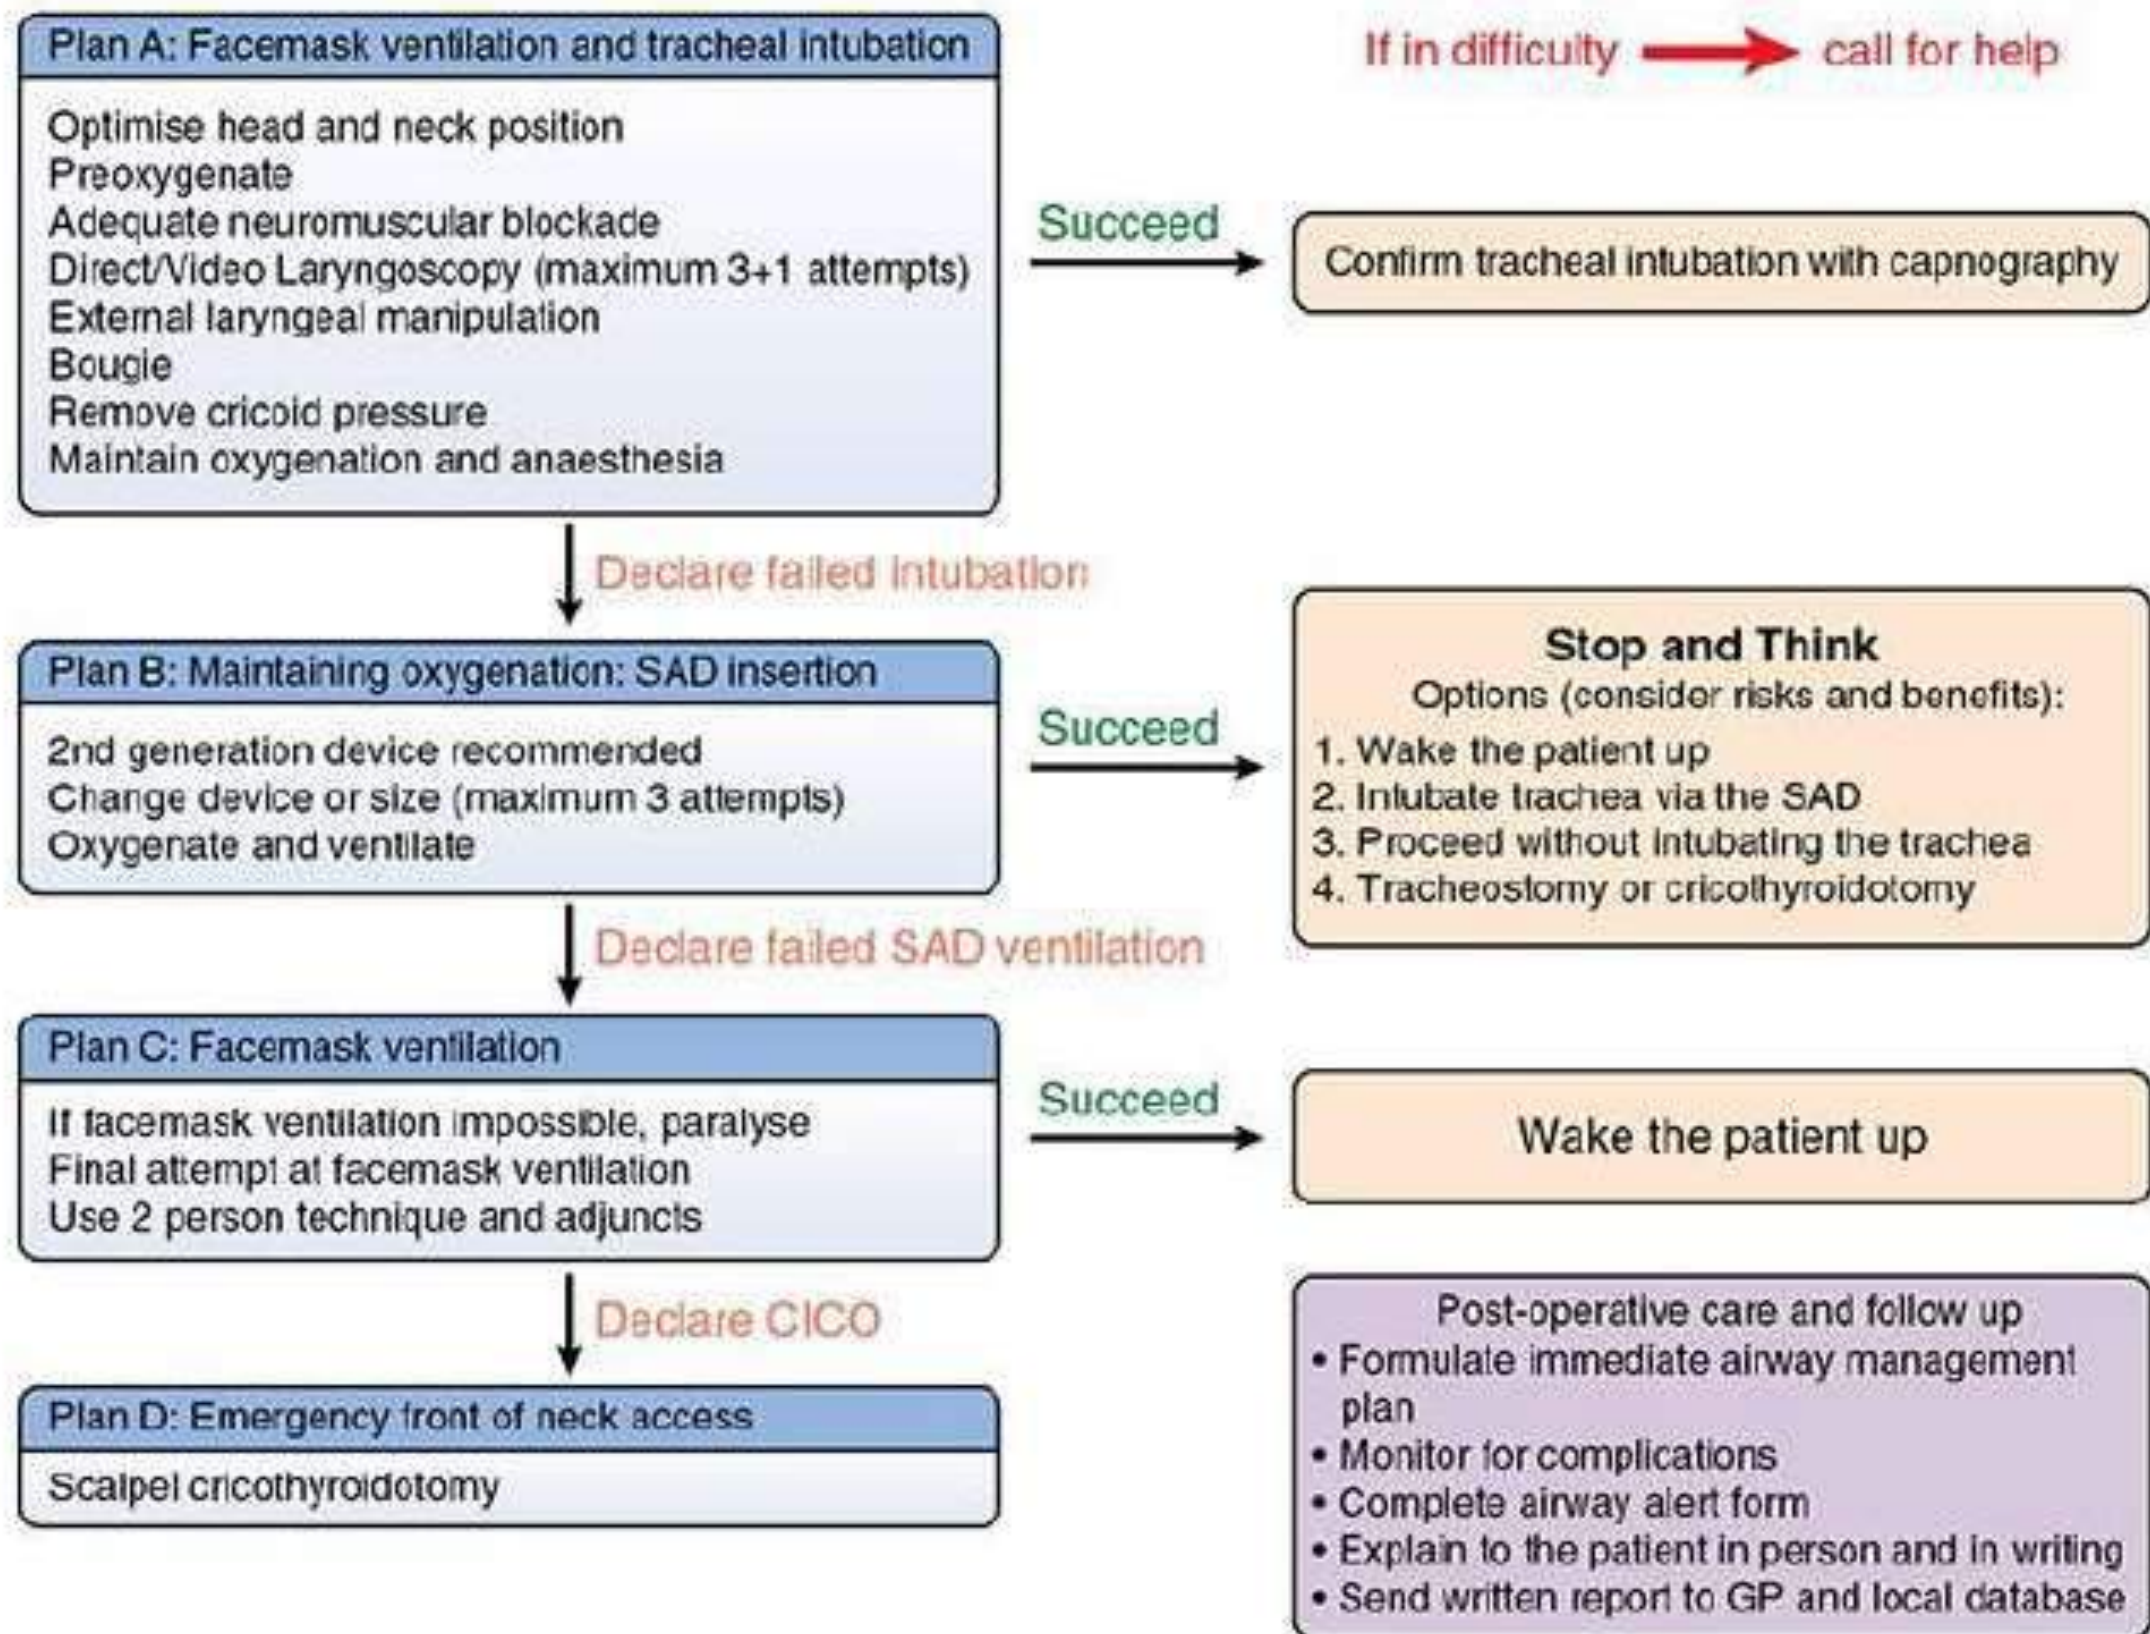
Plan A: Facemask ventilation and tracheal intubation

Optimise head and neck position
Preoxygenate
Adequate neuromuscular blockade
Direct/Video Laryngoscopy (maximum 3+1 attempts)
External laryngeal manipulation
Bougie
Remove cricoid pressure
Maintain oxygenation and anaesthesia

If in difficulty call for help

Succeed

Confirm tracheal intubation with capnography

Declare failed intubation

Plan B: Maintaining oxygenation: SAD insertion

2nd generation device recommended
Change device or size (maximum 3 attempts)
Oxygenate and ventilate

Succeed

Stop and Think
Options (consider risks and benefits):
1. Wake the patient up
2. Intubate trachea via the SAD
3. Proceed without intubating the trachea
4. Tracheostomy or cricothyroidotomy

Declare failed SAD ventilation

Plan C: Facemask ventilation

If facemask ventilation impossible, paralyse
Final attempt at facemask ventilation
Use 2 person technique and adjuncts

Succeed

Wake the patient up

Declare CICO

Plan D: Emergency front of neck access

Scalpel cricothyroidotomy

Post-operative care and follow up
• Formulate immediate airway management plan
• Monitor for complications
• Complete airway alert form
• Explain to the patient in person and in writing
• Send written report to GP and local database